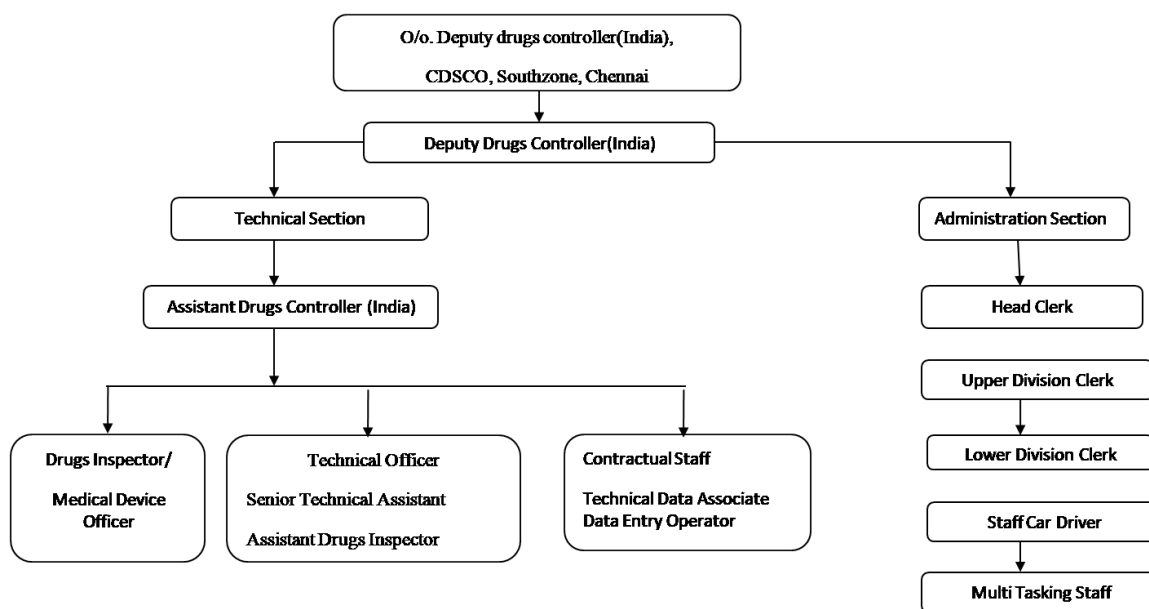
O/o. Deputy drugs controller(India),

CDSCO, Southzone, Chennai

Deputy Drugs Controller(India)

Technical Section

Administration Section

Assistant Drugs Controller (India)

Head Clerk

Upper Division Clerk

Lower Division Clerk

Drugs Inspector/

Medical Device Officer

Technical Officer

Senior Technical Assistant

Assistant Drugs Inspector

Contractual Staff

Technical Data Associate

Data Entry Operator

Staff Car Driver

Multi Tasking Staff